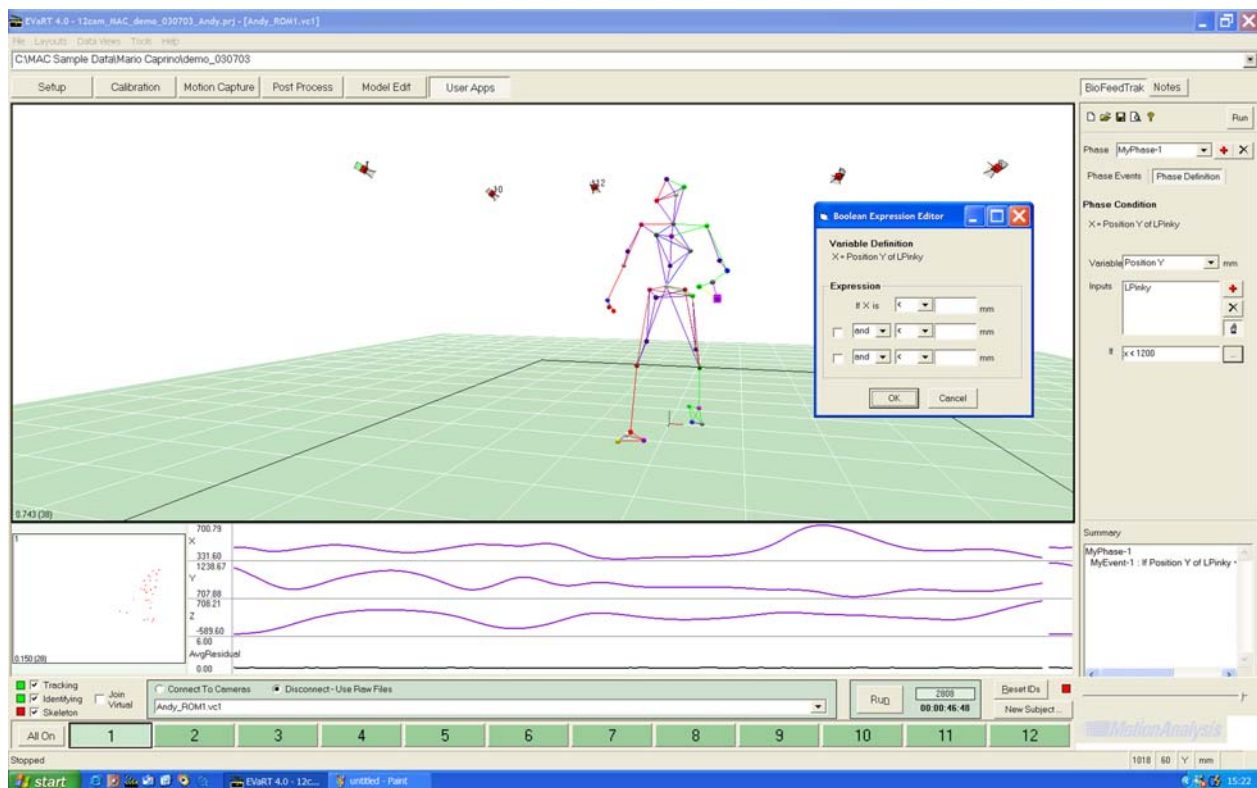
EVaRT 4.0 - 12cam_MAC_demo_030703_Andy.prj - [Andy_ROM1.vc1]

File Layouts Data Views Tools Help

C:\MAC Sample Data\Mario Caprino\demo_030703

Setup | Calibration | Motion Capture | Post Process | Model Edit | User Apps

BioFeedTrak | Notes

Run

Phase MyPhase-1

Phase Events | Phase Definition

Phase Condition

X = Position Y of LPinky

Variable Position Y mm

Inputs LPinky

If x < 1200

10

12

Boolean Expression Editor

Variable Definition

X = Position Y of LPinky

Expression

If X is < mm

and < mm

and < mm

OK Cancel

0.743 (38)

700.79
X
331.60
1238.67
Y
707.88
708.21
Z
-589.60
6.00
AvgResidual
0.00

0.150 (28)

Summary

MyPhase-1
MyEvent-1 : If Position Y of LPinky <

Tracking
Identifying
Skeleton
Join Virtual

Connect To Cameras
Disconnect - Use Raw Files

Andy_ROM1.vc1

Run

2808
00:00:46:48

Reset IDs

New Subject...

All On | 1 | 2 | 3 | 4 | 5 | 6 | 7 | 8 | 9 | 10 | 11 | 12

MotionAnalysis

Stopped

1018 | 60 | Y | mm

start

EVaRT 4.0 - 12c...

untitled - Paint

15:22